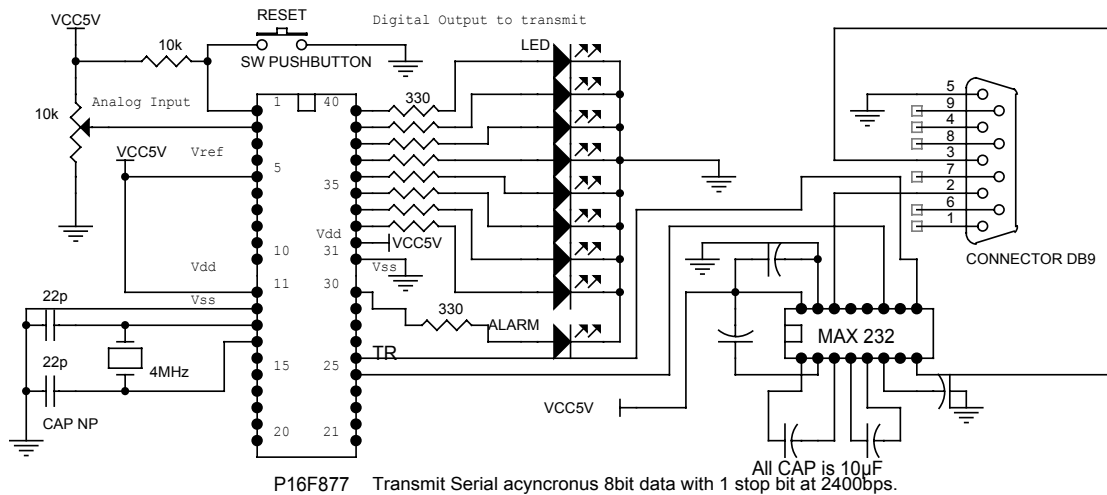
VCC5V
RESET
Digital Output to transmit
10k
SW PUSHBUTTON
LED
10k
Analog Input
1
40
330
VCC5V
Vref
5
35
Vdd
10
31
VCC5V
Vdd
11
Vss
30
22p
Vss
330
ALARM
22p
4MHz
15
25
TR
CAP NP
20
21
5
9
4
8
3
7
2
6
1
CONNECTOR DB9
MAX 232
VCC5V
All CAP is 10µF
P16F877 Transmit Serial acyncronus 8bit data with 1 stop bit at 2400bps.